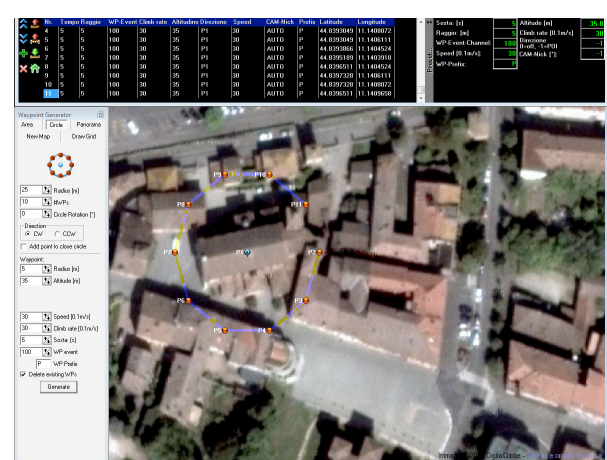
| No. | Tempo | Raggio | WP-Event | Climb rate | Altitudine | Direzione | Speed | CAM-Nick | Prefix | Latitude | Longitude |
|---|---|---|---|---|---|---|---|---|---|---|---|
| 4 | 5 | 5 | 100 | 30 | 35 | P1 | 30 | AUTO | P | 44.8393049 | 11.1408072 |
| 5 | 5 | 5 | 100 | 30 | 35 | P1 | 30 | AUTO | P | 44.8393049 | 11.1406111 |
| 6 | 5 | 5 | 100 | 30 | 35 | P1 | 30 | AUTO | P | 44.8393866 | 11.1404524 |
| 7 | 5 | 5 | 100 | 30 | 35 | P1 | 30 | AUTO | P | 44.8395189 | 11.1403918 |
| 8 | 5 | 5 | 100 | 30 | 35 | P1 | 30 | AUTO | P | 44.8396511 | 11.1404524 |
| 9 | 5 | 5 | 100 | 30 | 35 | P1 | 30 | AUTO | P | 44.8397328 | 11.1406111 |
| 10 | 5 | 5 | 100 | 30 | 35 | P1 | 30 | AUTO | P | 44.8397328 | 11.1408072 |
| 11 | 5 | 5 | 100 | 30 | 35 | P1 | 30 | AUTO | P | 44.8396511 | 11.1409658 |

Sosta: [s] 5
Raggio: [m] 5
WP-Event-Channel: 100
Speed [0.1m/s]: 30
WP-Prefix: P
Altitude [m] 35.0
Climb rate [0.1m/s] 30
Direzione: 0=off, -1=POI -1
CAM-Nick [°]: -1
Preset

Waypoint Generator
Area Circle Panorama
New Map Draw Grid
25 Radius [m]
10 #WPs
0 Circle Rotation [°]
Direction
CW CCW
Add point to close circle
Waypoint:
5 Radius [m]
35 Altitude [m]
30 Speed [0.1m/s]
30 Climb rate [0.1m/s]
5 Sosta: [s]
100 WP event
P WP Prefix
Delete existing WPs
Generate

P9 P10 P8 P11 P7 P1 P2 P6 P3 P5 P4

Imm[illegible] DigitalGlobe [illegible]